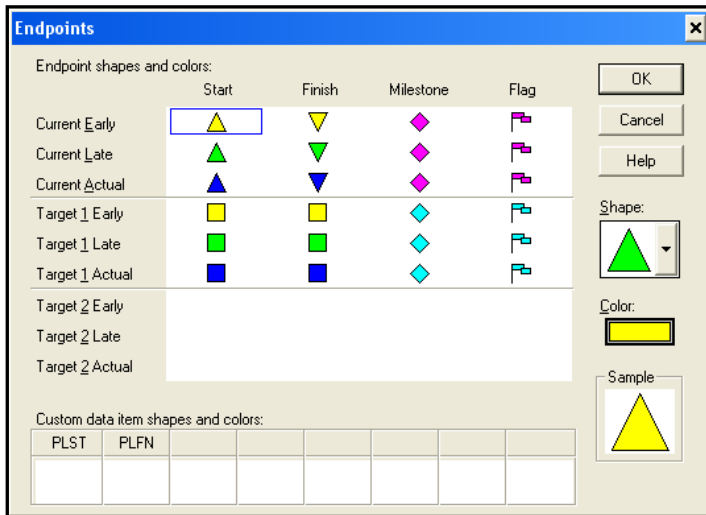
Endpoints

Endpoint shapes and colors:

| | Start | Finish | Milestone | Flag |
|---|---|---|---|---|
| Current Early | | | | |
| Current Late | | | | |
| Current Actual | | | | |
| Target 1 Early | | | | |
| Target 1 Late | | | | |
| Target 1 Actual | | | | |
| Target 2 Early | | | | |
| Target 2 Late | | | | |
| Target 2 Actual | | | | |

OK

Cancel

Help

Shape:

Color:

Sample

Custom data item shapes and colors:

| PLST | PLFN | | | | | | |
|---|---|---|---|---|---|---|---|
| | | | | | | | |